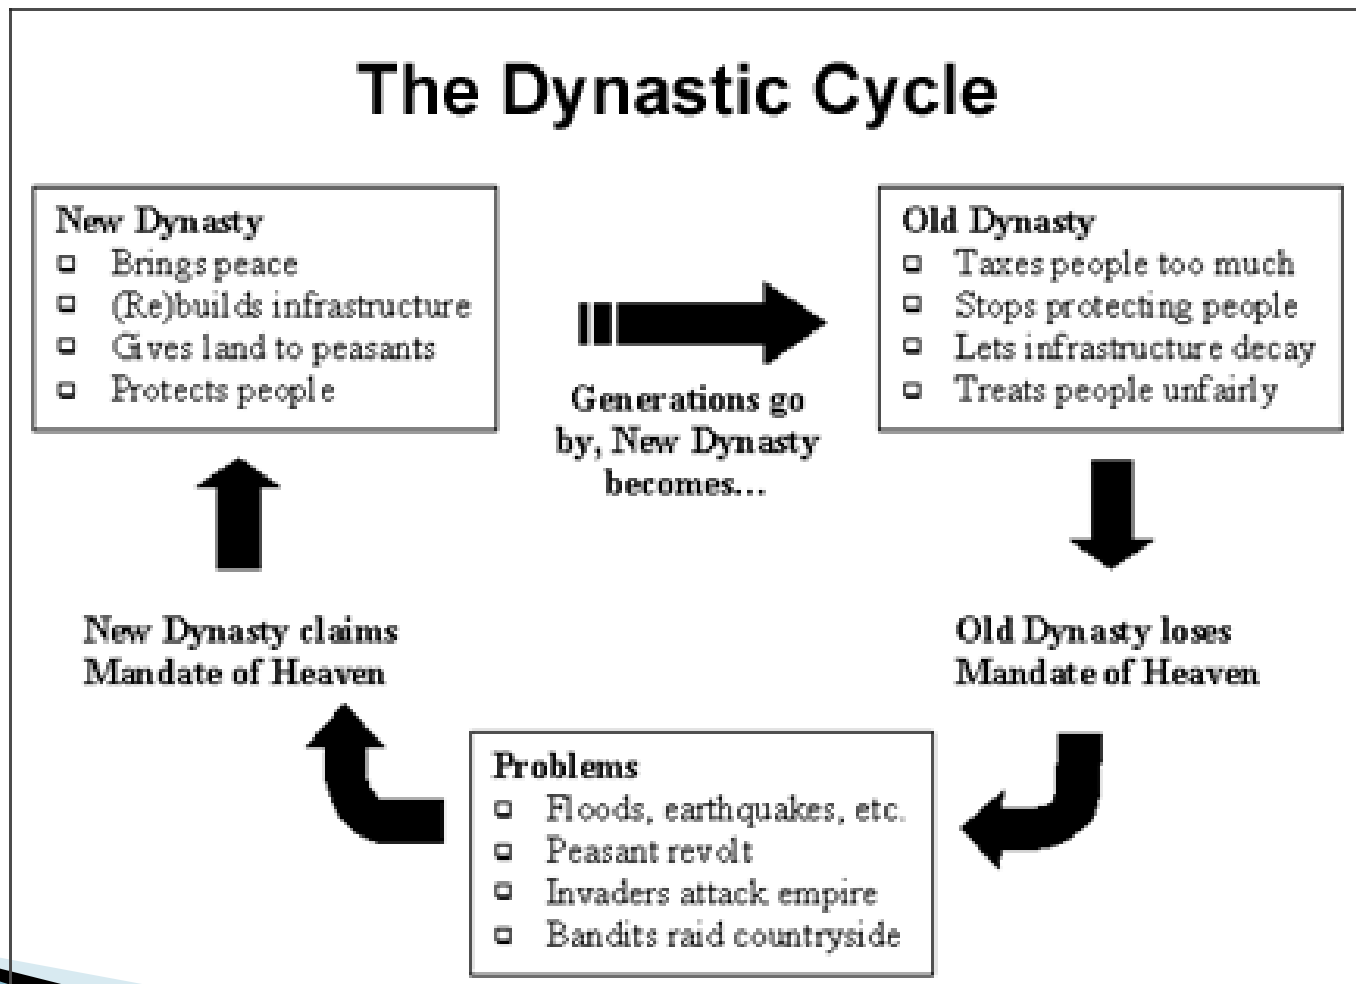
The Dynastic Cycle

New Dynasty
- Brings peace
- (Re)builds infrastructure
- Gives land to peasants
- Protects people

Generations go by, New Dynasty becomes...

Old Dynasty
- Taxes people too much
- Stops protecting people
- Lets infrastructure decay
- Treats people unfairly

Old Dynasty loses Mandate of Heaven

Problems
- Floods, earthquakes, etc.
- Peasant revolt
- Invaders attack empire
- Bandits raid countryside

New Dynasty claims Mandate of Heaven